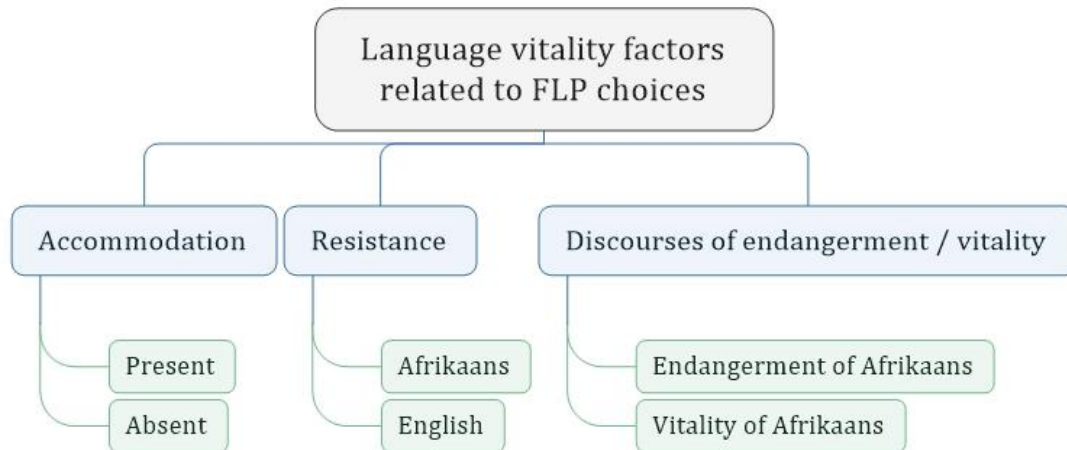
Language vitality factors related to FLP choices

Accommodation

Present

Absent

Resistance

Afrikaans

English

Discourses of endangerment / vitality

Endangerment of Afrikaans

Vitality of Afrikaans